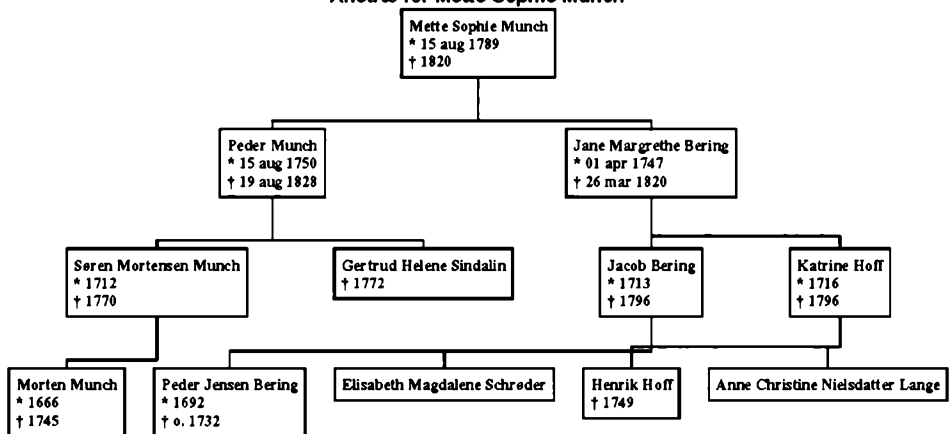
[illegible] Mette Sophie Munch

Mette Sophie Munch
* 15 aug 1789
† 1820

Peder Munch
* 15 aug 1750
† 19 aug 1828

Jane Margrethe Bering
* 01 apr 1747
† 26 mar 1820

Søren Mortensen Munch
* 1712
† 1770

Gertrud Helene Sindalin
† 1772

Jacob Bering
* 1713
† 1796

Katrine Hoff
* 1716
† 1796

Morten Munch
* 1666
† 1745

Peder Jensen Bering
* 1692
† o. 1732

Elisabeth Magdalene Schrøder

Henrik Hoff
† 1749

Anne Christine Nielsdatter Lange